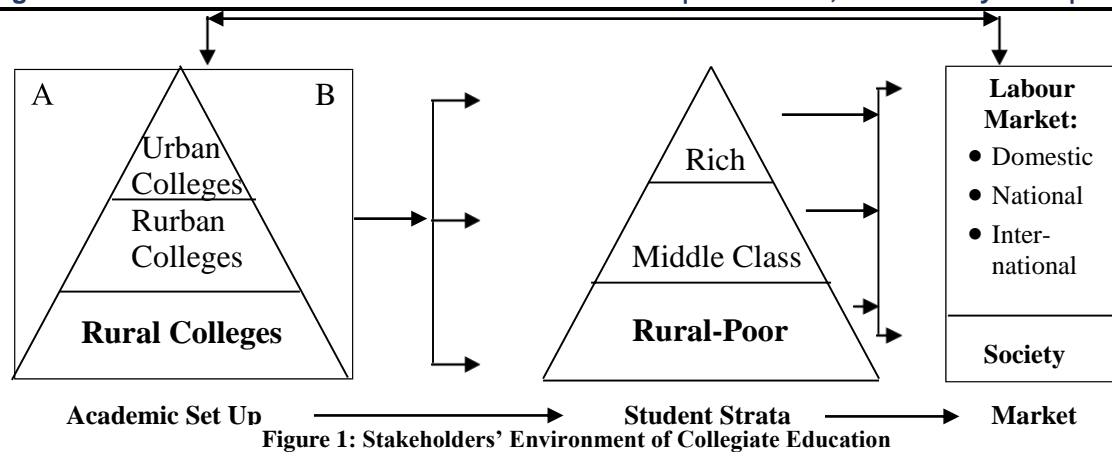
A

B

Urban Colleges

Rurban Colleges

Rural Colleges

Rich

Middle Class

Rural-Poor

Labour Market:

- Domestic
- National
- International

Society

Academic Set Up

Student Strata

Market

Figure 1: Stakeholders' Environment of Collegiate Education